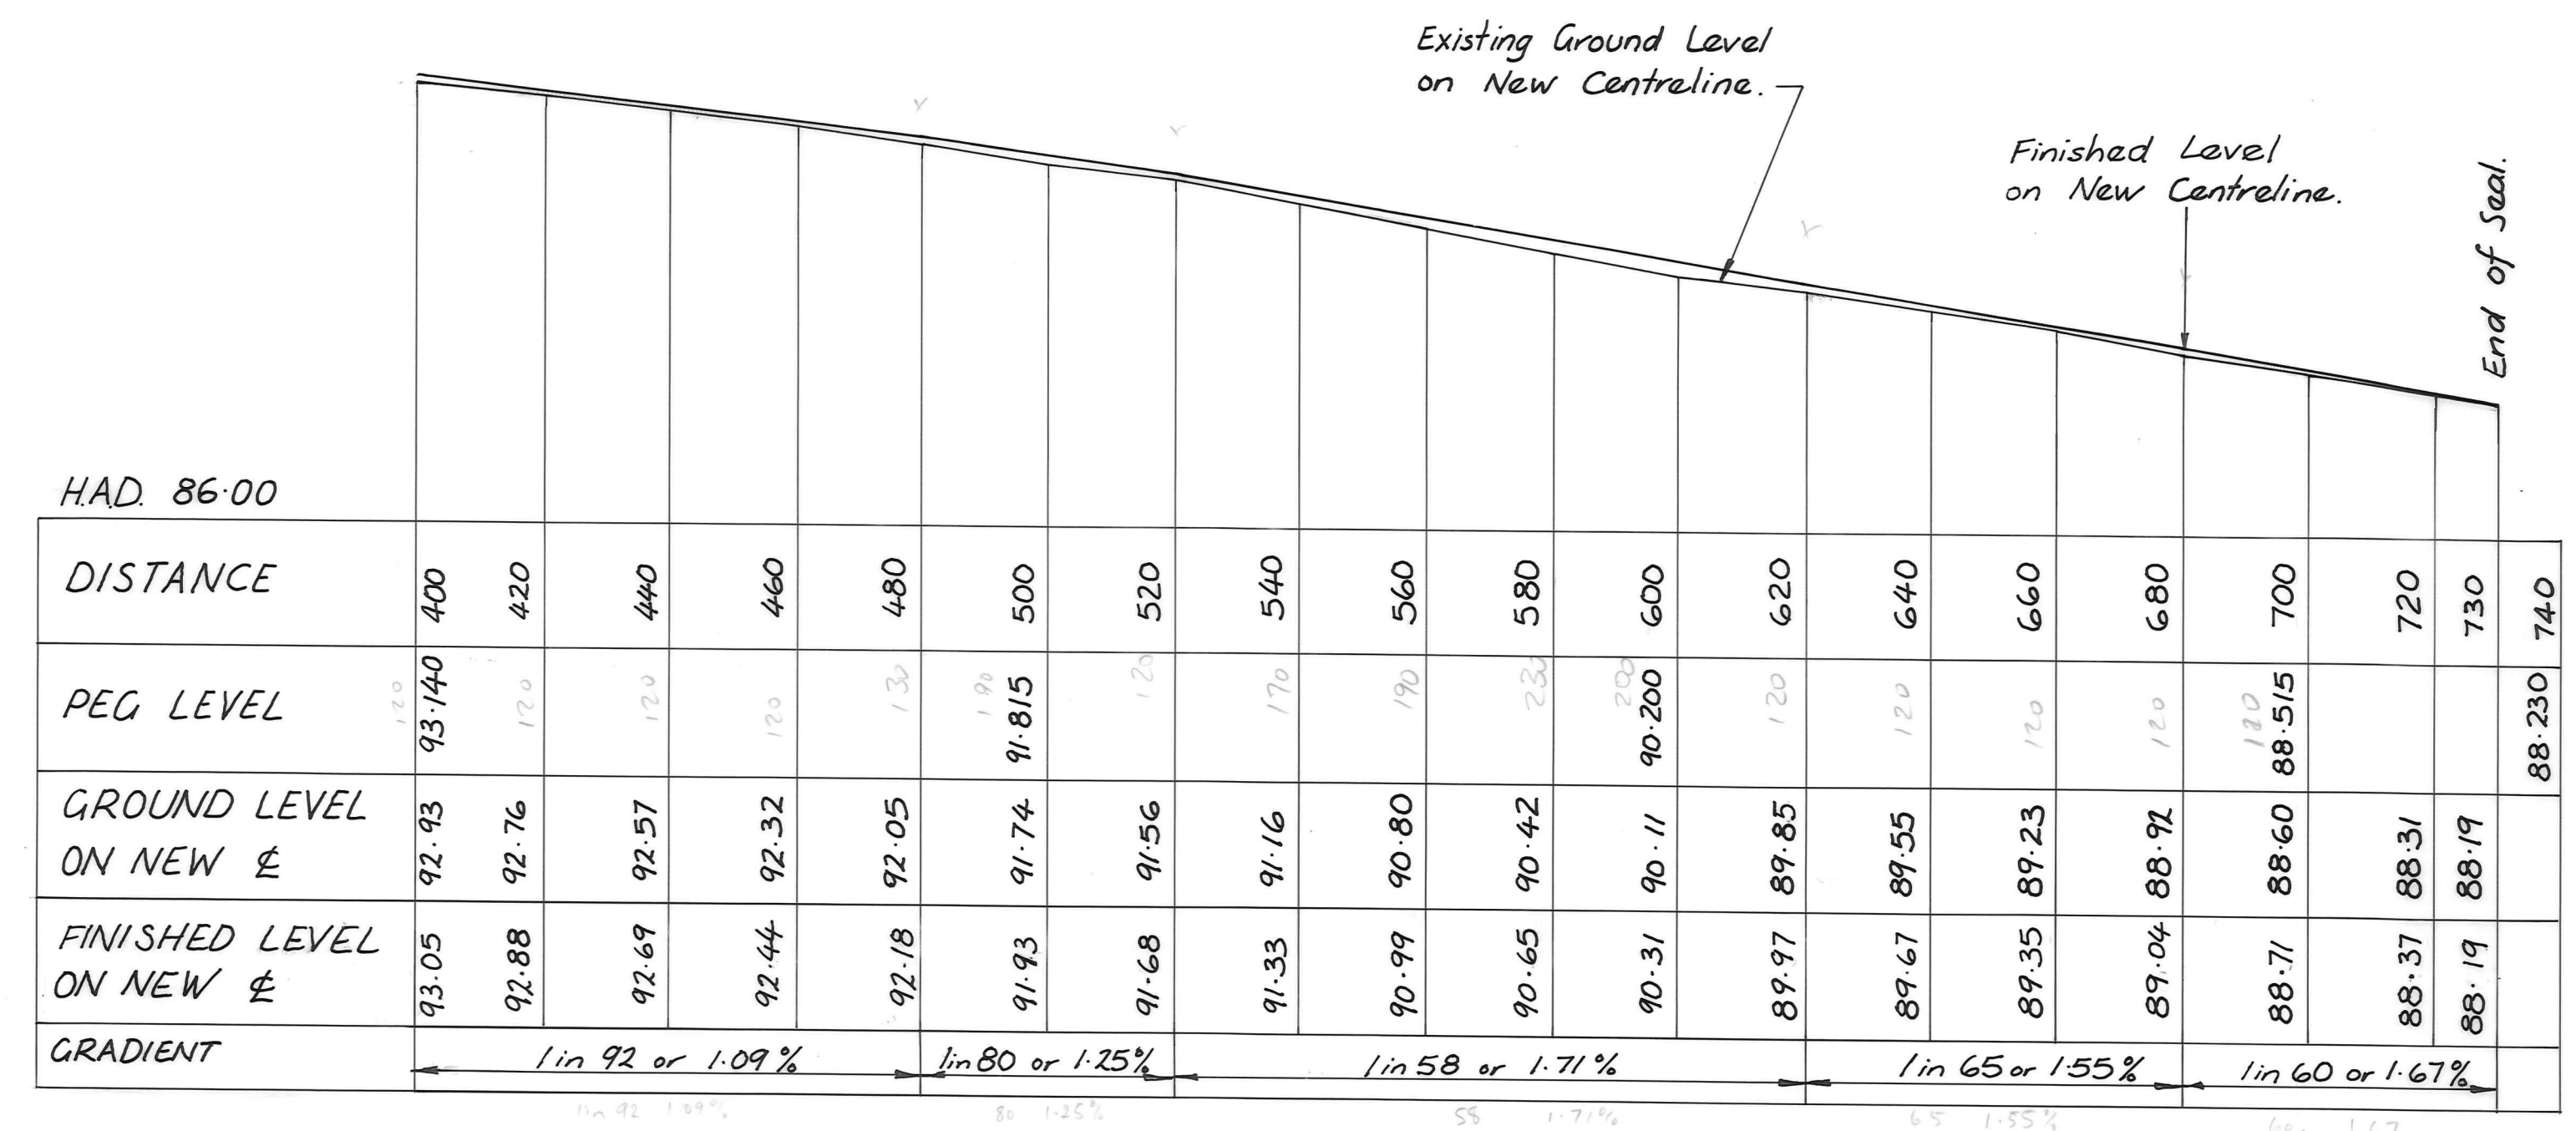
Existing Ground Level on New Centreline.

Finished Level on New Centreline.

End of Seal.

H.A.D. 86·00

| DISTANCE | 400 | 420 | 440 | 460 | 480 | 500 | 520 | 540 | 560 | 580 | 600 | 620 | 640 | 660 | 680 | 700 | 720 | 730 | 740 |
|---|---|---|---|---|---|---|---|---|---|---|---|---|---|---|---|---|---|---|---|
| PEG LEVEL | 93·140 | | | | | 91·815 | | | | | 90·200 | | | | | 88·515 | | | 88·230 |
| GROUND LEVEL ON NEW ℄ | 92·93 | 92·76 | 92·57 | 92·32 | 92·05 | 91·74 | 91·56 | 91·16 | 90·80 | 90·42 | 90·11 | 89·85 | 89·55 | 89·23 | 88·92 | 88·60 | 88·31 | 88·19 | |
| FINISHED LEVEL ON NEW ℄ | 93·05 | 92·88 | 92·69 | 92·44 | 92·18 | 91·93 | 91·68 | 91·33 | 90·99 | 90·65 | 90·31 | 89·97 | 89·67 | 89·35 | 89·04 | 88·71 | 88·37 | 88·19 | |
| GRADIENT | 1 in 92 or 1·09% | | | | | 1 in 80 or 1·25% | | 1 in 58 or 1·71% | | | | | 1 in 65 or 1·55% | | | 1 in 60 or 1·67% | | | |